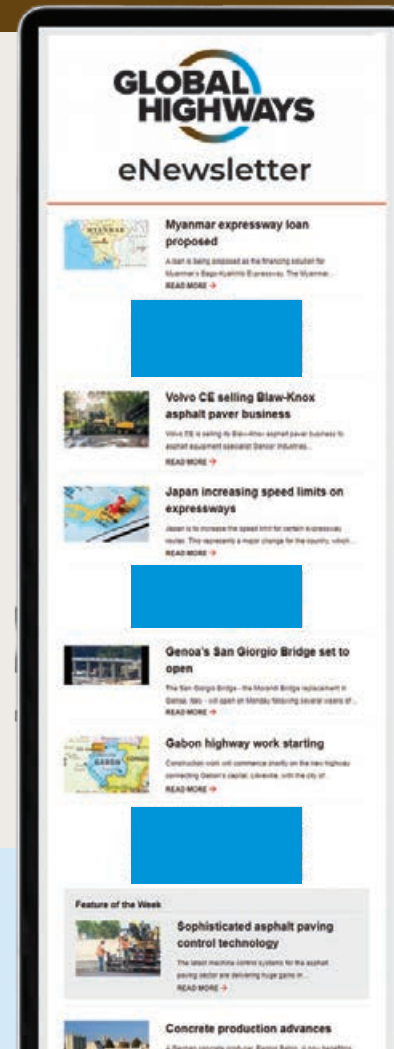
GLOBAL HIGHWAYS
eNewsletter

Myanmar expressway loan proposed
A loan is being proposed as the financing solution for Myanmar's Bago-Kyaikhto Expressway. The Myanmar...
READ MORE →

Volvo CE selling Blaw-Knox asphalt paver business
Volvo CE is selling its Blaw-Knox asphalt paver business to asphalt equipment specialist Dancar Industries...
READ MORE →

Japan increasing speed limits on expressways
Japan is to increase the speed limit for certain expressway routes. This represents a major change for the country, which...
READ MORE →

Genoa's San Giorgio Bridge set to open
The San Giorgio Bridge - the Morandi Bridge replacement in Genoa, Italy - will open on Monday following several years of...
READ MORE →

Gabon highway work starting
Construction work will commence shortly on the new highway connecting Gabon's capital, Libreville, with the city of...
READ MORE →

Feature of the Week
Sophisticated asphalt paving control technology
The latest machine control systems for the asphalt paving sector are delivering huge gains in...
READ MORE →

Concrete production advances
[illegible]